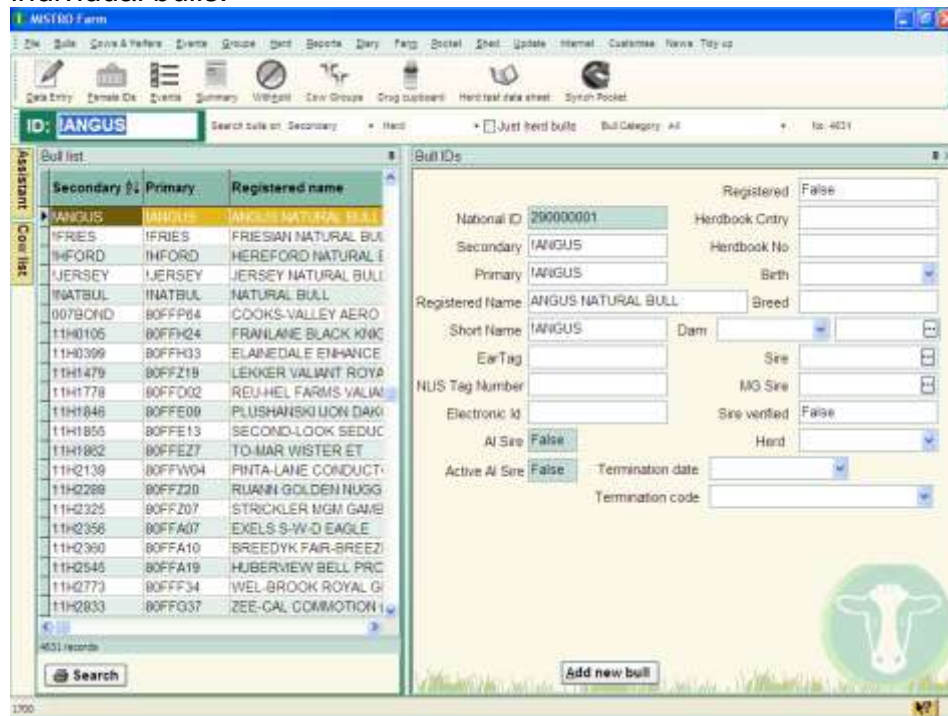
individual bulls.

MISTRO Farm

File Bulls Cows & Heifers Events Groups Herd Reports Diary Farm Pocket Shed Update Internet Customise News Tidy up

Data Entry Female IDs Events Summary Withhold Cow Groups Drug cupboard Herd test data sheet Synch Pocket

ID: !ANGUS

Search bulls on Secondary Herd Just herd bulls Bull Category All No. 4631

Assistant Cow list

Bull list

| Secondary | Primary | Registered name |
|---|---|---|
| !ANGUS | !ANGUS | ANGUS NATURAL BULL |
| !FRIES | !FRIES | FRIESIAN NATURAL BU |
| !HFORD | !HFORD | HEREFORD NATURAL I |
| !JERSEY | !JERSEY | JERSEY NATURAL BULL |
| !NATBUL | !NATBUL | NATURAL BULL |
| 007BOND | 80FFP64 | COOKS-VALLEY AERO |
| 11H0105 | 80FFH24 | FRANLANE BLACK KNIG |
| 11H0399 | 80FFH33 | ELAINEDALE ENHANCE |
| 11H1479 | 80FFZ19 | LEKKER VALIANT ROYA |
| 11H1778 | 80FFD02 | REU-HEL FARMS VALIAI |
| 11H1846 | 80FFE09 | PLUSHANSKI UON DAK |
| 11H1855 | 80FFE13 | SECOND-LOOK SEDUC |
| 11H1862 | 80FFEZ7 | TO-MAR WISTER ET |
| 11H2139 | 80FFW04 | PINTA-LANE CONDUCT |
| 11H2289 | 80FFZ20 | RUANN GOLDEN NUGG |
| 11H2325 | 80FFZ07 | STRICKLER MGM GAME |
| 11H2356 | 80FFA07 | EXELS S-W-D EAGLE |
| 11H2360 | 80FFA10 | BREEDYK FAIR-BREEZ |
| 11H2546 | 80FFA19 | HUBERVIEW BELL PRC |
| 11H2773 | 80FFF34 | WEL-BROOK ROYAL G |
| 11H2833 | 80FFG37 | ZEE-CAL COMMOTION |

4631 records

Search

Bull IDs

Registered False
National ID 290000001
Herdbook Cntry
Secondary !ANGUS
Herdbook No
Primary !ANGUS
Birth
Registered Name ANGUS NATURAL BULL
Breed
Short Name !ANGUS
Dam
EarTag
Sire
NUS Tag Number
MG Sire
Electronic Id
Sire verified False
AI Sire False
Herd
Active AI Sire False
Termination date
Termination code

Add new bull

1700